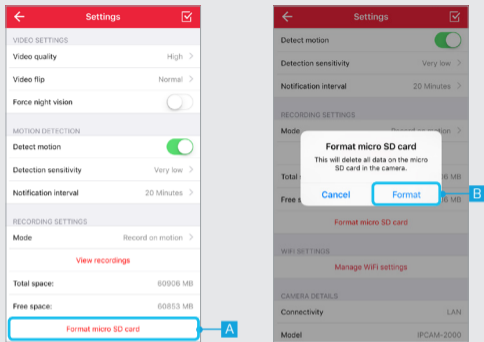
Settings

VIDEO SETTINGS

Video quality High >

Video flip Normal >

Force night vision

MOTION DETECTION

Detect motion

Detection sensitivity Very low >

Notification interval 20 Minutes >

RECORDING SETTINGS

Mode Record on motion >

View recordings

Total space: 60906 MB

Free space: 60853 MB

Format micro SD card

A

Settings

Detect motion

Detection sensitivity Very low >

Notification interval 20 Minutes >

RECORDING SETTINGS

Mode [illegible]

Total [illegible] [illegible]6 MB

Free s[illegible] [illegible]3 MB

Format micro SD card

This will delete all data on the micro SD card in the camera.

Cancel

Format

B

Format micro SD card

WIFI SETTINGS

Manage WiFi settings

CAMERA DETAILS

Connectivity LAN

Model IPCAM-2000